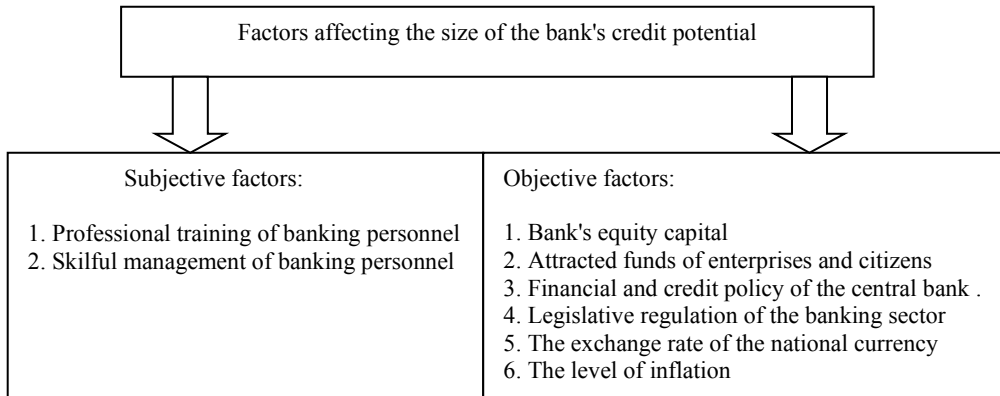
Factors affecting the size of the bank's credit potential

Subjective factors:

1. Professional training of banking personnel
2. Skilful management of banking personnel

Objective factors:

1. Bank's equity capital
2. Attracted funds of enterprises and citizens
3. Financial and credit policy of the central bank .
4. Legislative regulation of the banking sector
5. The exchange rate of the national currency
6. The level of inflation